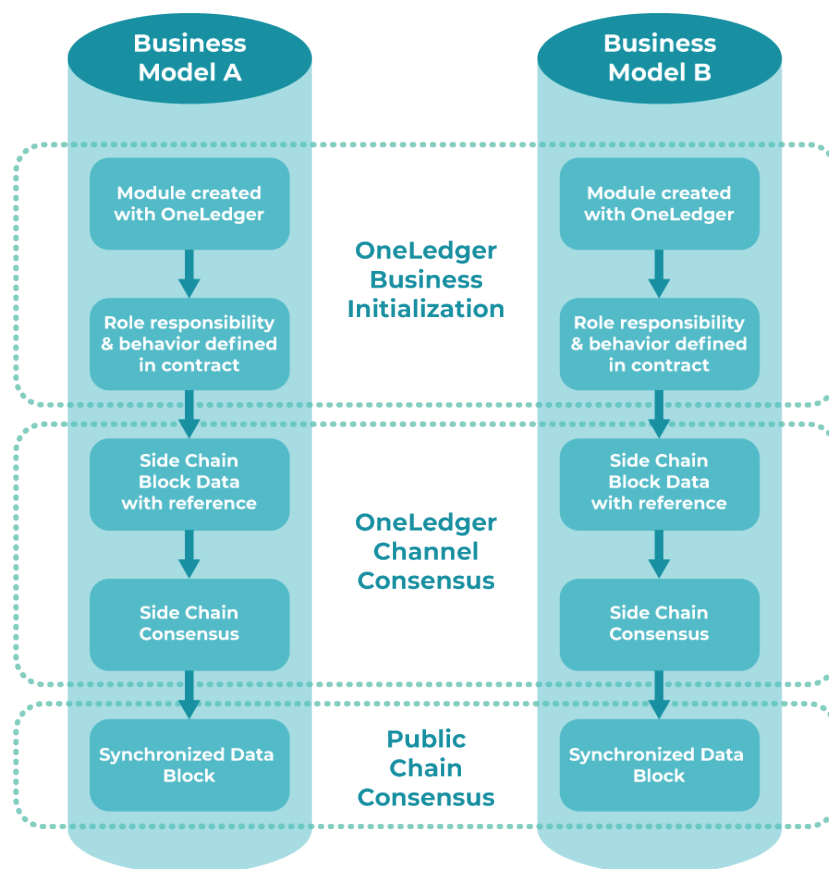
Business Model A

Module created with OneLedger

Role responsibility & behavior defined in contract

Side Chain Block Data with reference

Side Chain Consensus

Synchronized Data Block

OneLedger Business Initialization

OneLedger Channel Consensus

Public Chain Consensus

Business Model B

Module created with OneLedger

Role responsibility & behavior defined in contract

Side Chain Block Data with reference

Side Chain Consensus

Synchronized Data Block